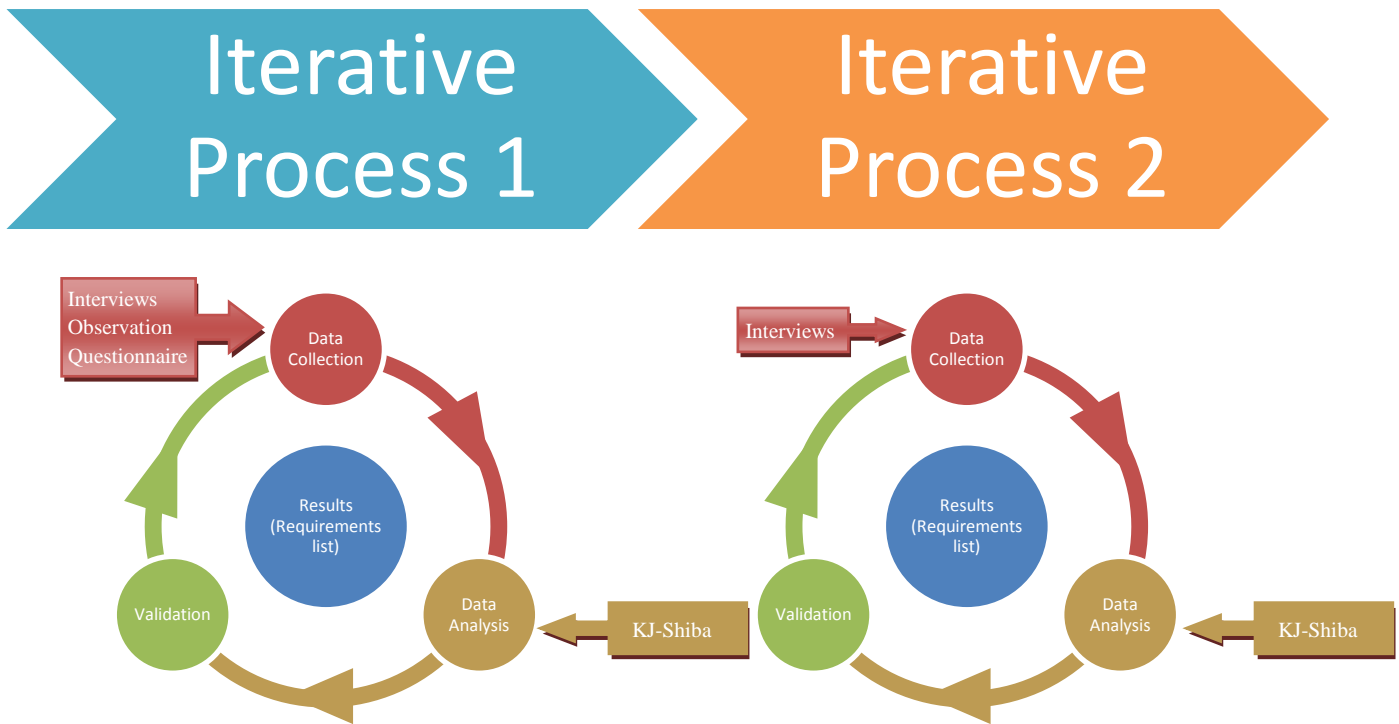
Iterative Process 1

Iterative Process 2

Interviews
Observation
Questionnaire

Data Collection

Results (Requirements list)

Validation

Data Analysis

KJ-Shiba

Interviews

Data Collection

Results (Requirements list)

Validation

Data Analysis

KJ-Shiba